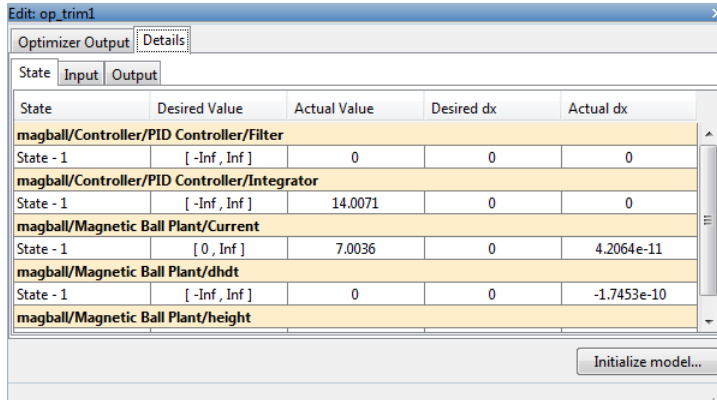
Edit: op_trim1

Optimizer Output | Details

State | Input | Output

| State | Desired Value | Actual Value | Desired dx | Actual dx |
|---|---|---|---|---|
| **magball/Controller/PID Controller/Filter** | | | | |
| State - 1 | [ -Inf , Inf ] | 0 | 0 | 0 |
| **magball/Controller/PID Controller/Integrator** | | | | |
| State - 1 | [ -Inf , Inf ] | 14.0071 | 0 | 0 |
| **magball/Magnetic Ball Plant/Current** | | | | |
| State - 1 | [ 0 , Inf ] | 7.0036 | 0 | 4.2064e-11 |
| **magball/Magnetic Ball Plant/dhdt** | | | | |
| State - 1 | [ -Inf , Inf ] | 0 | 0 | -1.7453e-10 |
| **magball/Magnetic Ball Plant/height** | | | | |

Initialize model...